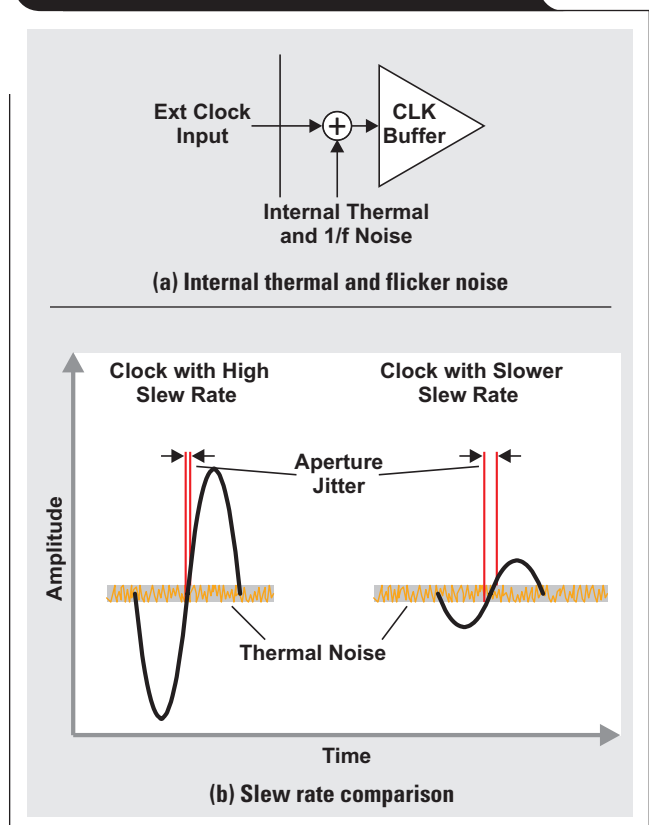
Ext Clock Input

CLK Buffer

Internal Thermal and 1/f Noise

(a) Internal thermal and flicker noise

Clock with High Slew Rate

Clock with Slower Slew Rate

Aperture Jitter

Amplitude

Thermal Noise

Time

(b) Slew rate comparison